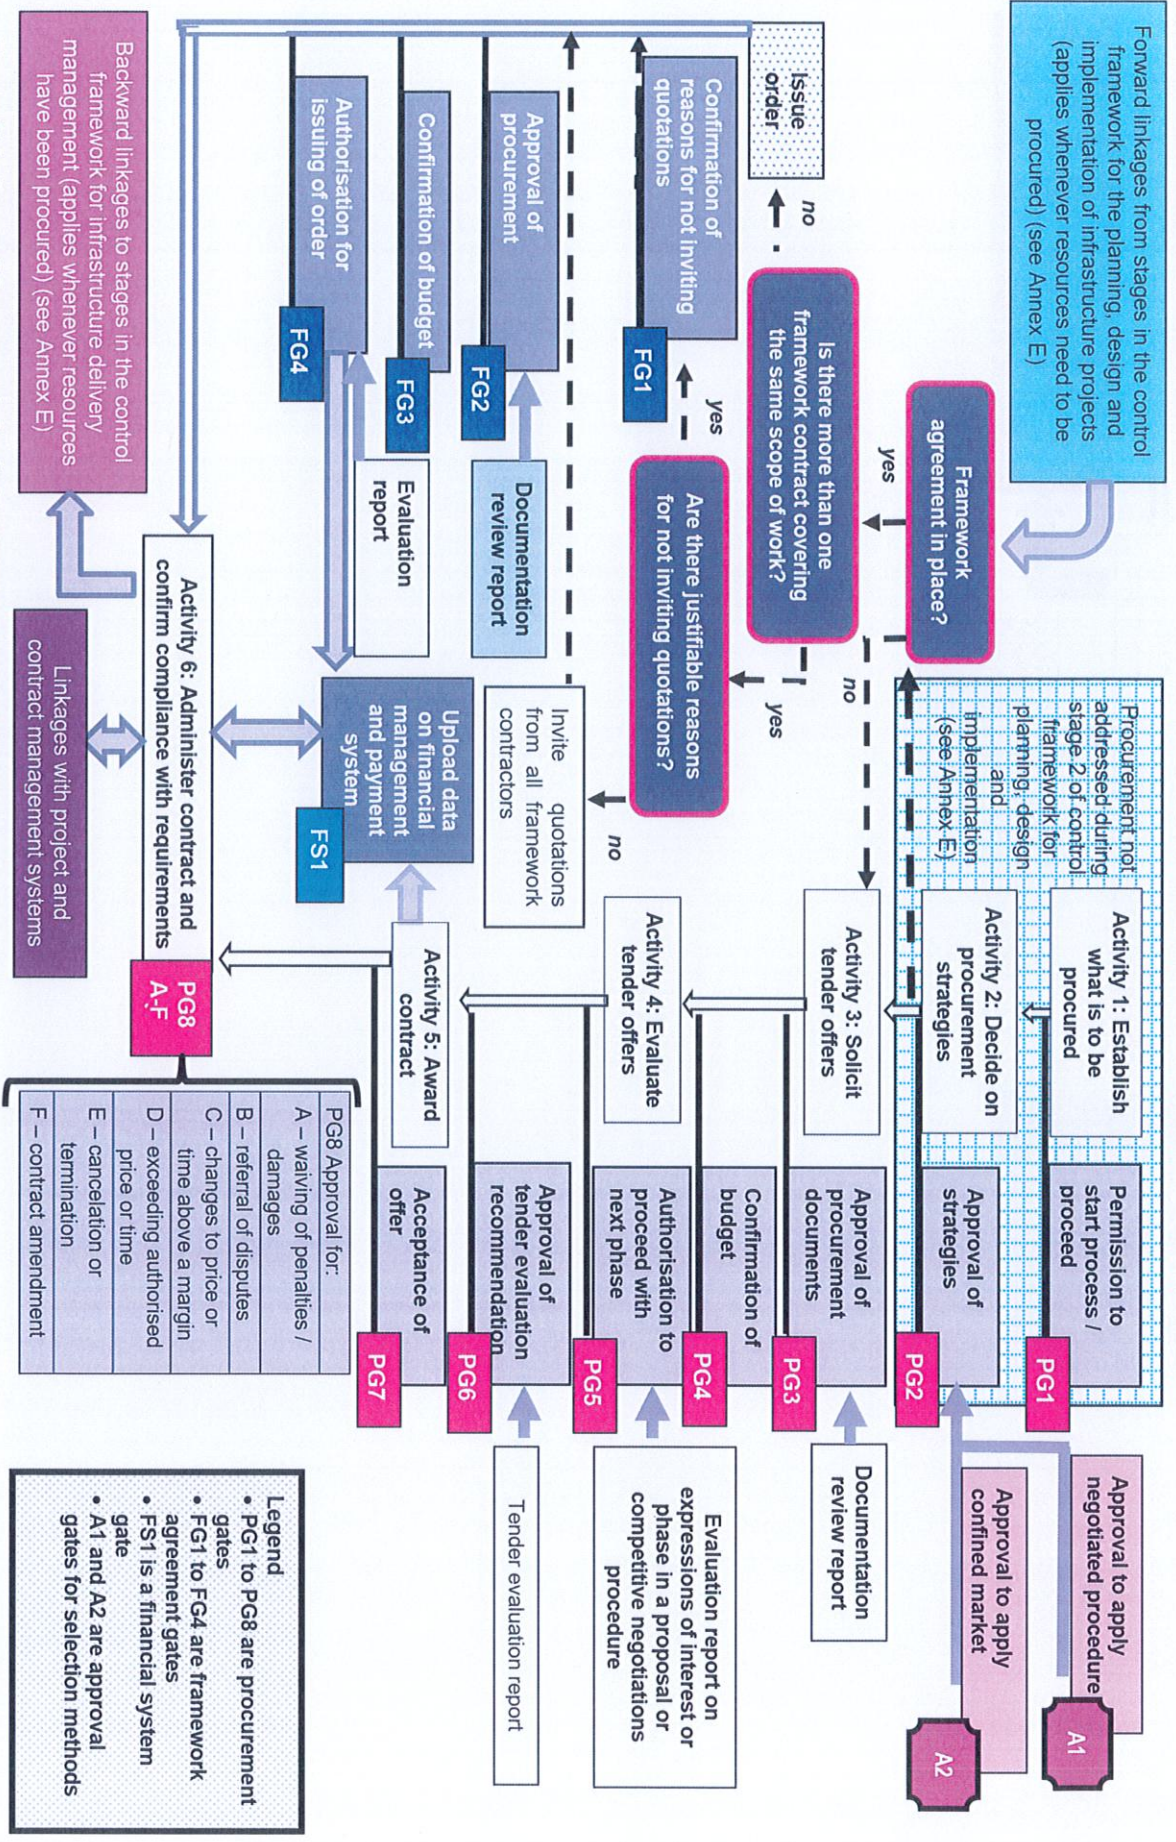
Forward linkages from stages in the control framework for the planning, design and implementation of infrastructure projects (applies whenever resources need to be procured) (see Annex E)

Framework agreement in place?

yes

no

Is there more than one framework contract covering the same scope of work?

no

yes

Issue order

Are there justifiable reasons for not inviting quotations?

yes

no

Confirmation of reasons for not inviting quotations

FG1

Approval of procurement

FG2

Documentation review report

Confirmation of budget

FG3

Evaluation report

Authorisation for issuing of order

FG4

Invite quotations from all framework contractors

Upload data on financial management and payment system

FS1

Procurement not addressed during stage 2 of control framework for planning, design and implementation (see Annex E)

Activity 1: Establish what is to be procured

Permission to start process / proceed

PG1

Approval to apply negotiated procedure

A1

Approval to apply confined market

A2

Activity 2: Decide on procurement strategies

Approval of strategies

PG2

Activity 3: Solicit tender offers

Approval of procurement documents

PG3

Documentation review report

Confirmation of budget

PG4

Activity 4: Evaluate tender offers

Authorisation to proceed with next phase

PG5

Evaluation report on expressions of interest or phase in a proposal or competitive negotiations procedure

Approval of tender evaluation recommendation

PG6

Tender evaluation report

Activity 5: Award contract

Acceptance of offer

PG7

Activity 6: Administer contract and confirm compliance with requirements

PG8 A-F

PG8 Approval for:
A – waiving of penalties / damages
B – referral of disputes
C – changes to price or time above a margin
D – exceeding authorised price or time
E – cancelation or termination
F – contract amendment

Backward linkages to stages in the control framework for infrastructure delivery management (applies whenever resources have been procured) (see Annex E)

Linkages with project and contract management systems

Legend
• PG1 to PG8 are procurement gates
• FG1 to FG4 are framework agreement gates
• FS1 is a financial system gate
• A1 and A2 are approval gates for selection methods